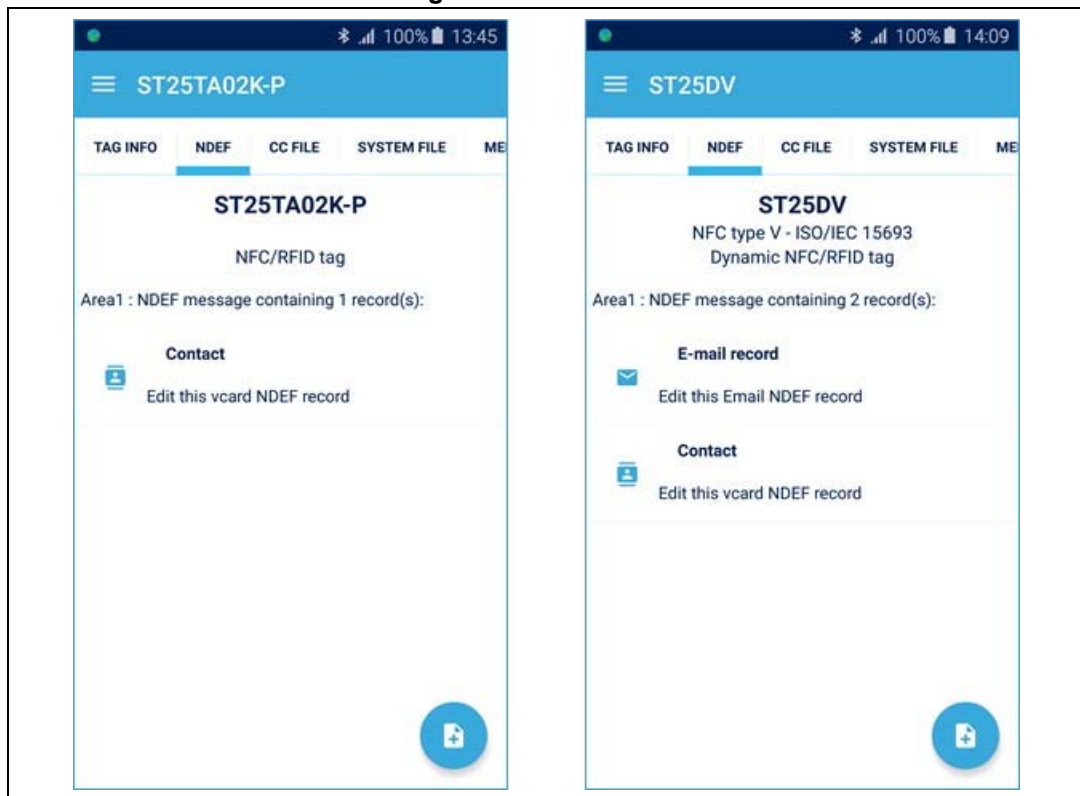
100% 13:45

ST25TA02K-P

TAG INFO NDEF CC FILE SYSTEM FILE ME

ST25TA02K-P

NFC/RFID tag

Area1 : NDEF message containing 1 record(s):

Contact

Edit this vcard NDEF record

100% 14:09

ST25DV

TAG INFO NDEF CC FILE SYSTEM FILE ME

ST25DV

NFC type V - ISO/IEC 15693

Dynamic NFC/RFID tag

Area1 : NDEF message containing 2 record(s):

E-mail record

Edit this Email NDEF record

Contact

Edit this vcard NDEF record